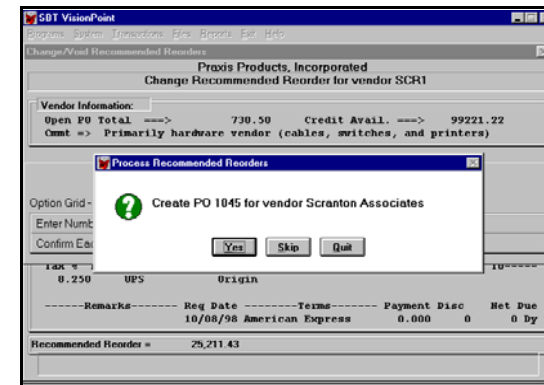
SBT VisionPoint

Programs System Transactions Files Reports Exit Help

Change/Void Recommended Reorders

Praxis Products, Incorporated
Change Recommended Reorder for vendor SCR1

Vendor Information:
Open PO Total ===> 730.50 Credit Avail. ===> 99221.22
Cmmt => Primarily hardware vendor (cables, switches, and printers)

Process Recommended Reorders

Create PO 1045 for vendor Scranton Associates

Yes Skip Quit

Option Grid -

Enter Numb

Confirm Ea

Tax 
0.250 UPS Origin

------Remarks------- Req Date --------Terms------- Payment Disc Net Due
10/08/98 American Express 0.000 0 0 Dy

Recommended Reorder = 25,211.43